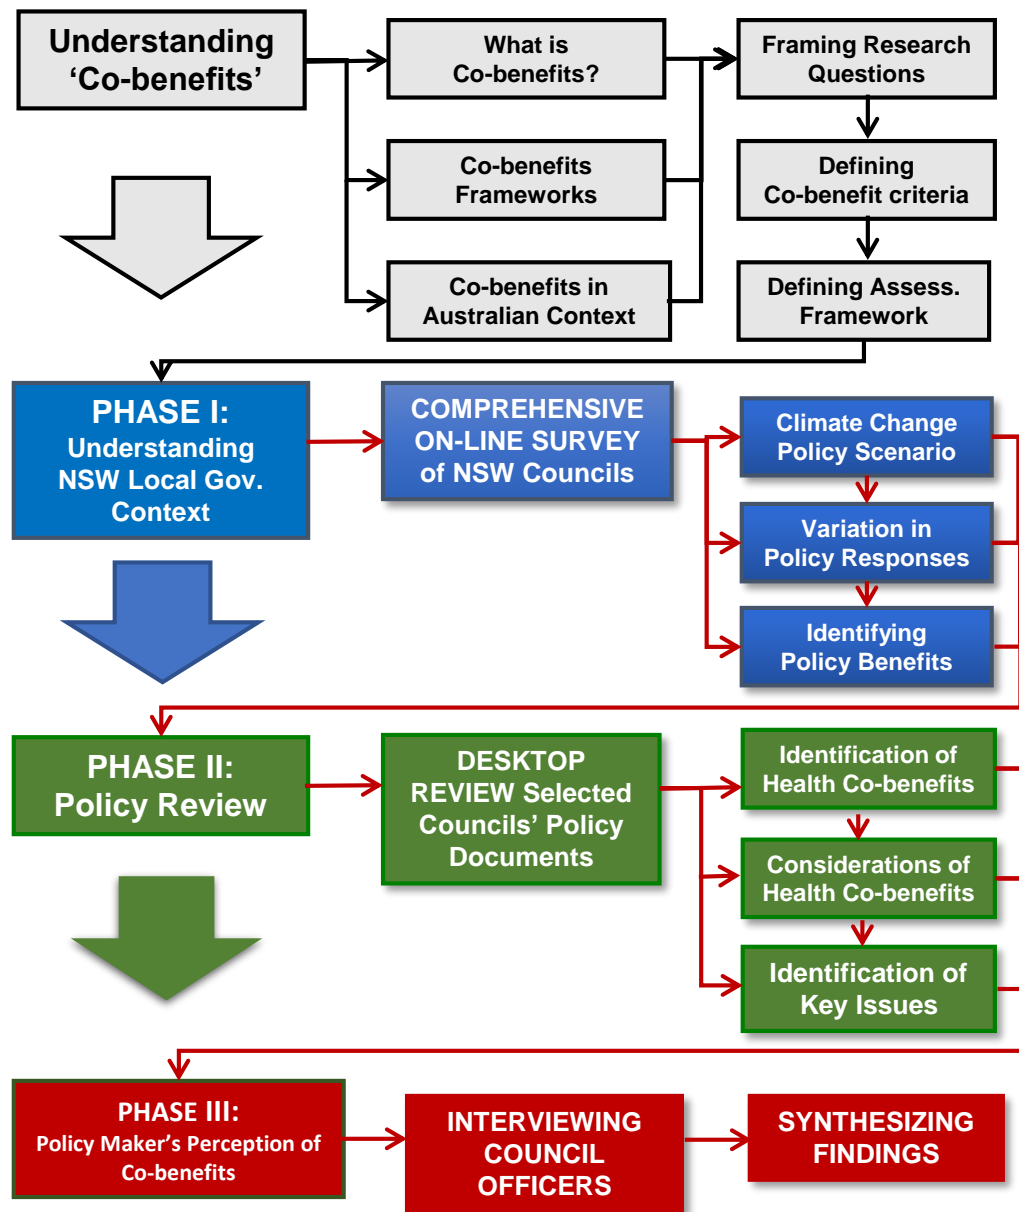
Understanding 'Co-benefits'

What is Co-benefits?

Co-benefits Frameworks

Co-benefits in Australian Context

Framing Research Questions

Defining Co-benefit criteria

Defining Assess. Framework

PHASE I: Understanding NSW Local Gov. Context

COMPREHENSIVE ON-LINE SURVEY of NSW Councils

Climate Change Policy Scenario

Variation in Policy Responses

Identifying Policy Benefits

PHASE II: Policy Review

DESKTOP REVIEW Selected Councils' Policy Documents

Identification of Health Co-benefits

Considerations of Health Co-benefits

Identification of Key Issues

PHASE III: Policy Maker's Perception of Co-benefits

INTERVIEWING COUNCIL OFFICERS

SYNTHESIZING FINDINGS